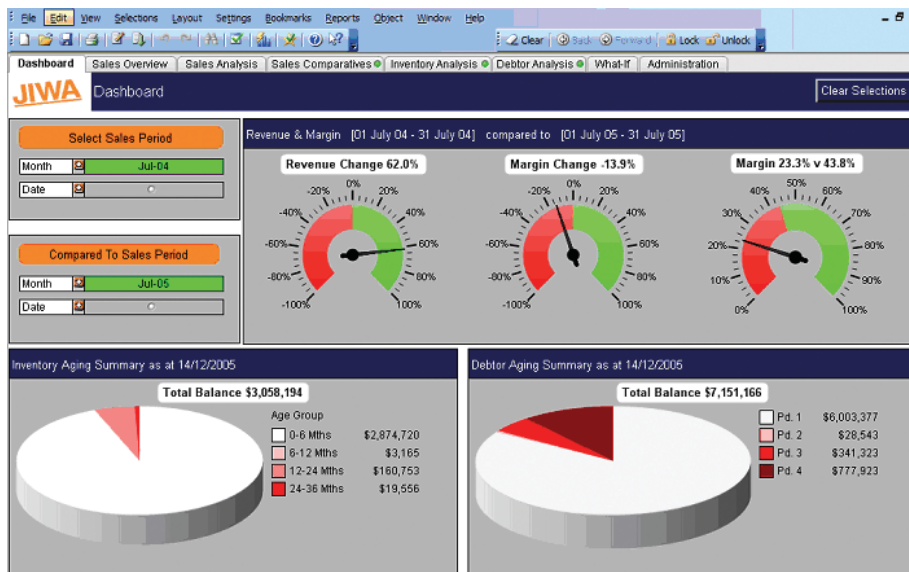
File Edit View Selections Layout Settings Bookmarks Reports Object Window Help

Clear Back Forward Lock Unlock

Dashboard | Sales Overview | Sales Analysis | Sales Comparatives | Inventory Analysis | Debtor Analysis | What-If | Administration

JIWA Dashboard

Clear Selections

Select Sales Period

Month Jul-04

Date

Compared To Sales Period

Month Jul-05

Date

Revenue & Margin [01 July 04 - 31 July 04] compared to [01 July 05 - 31 July 05]

Revenue Change 62.0%

-20% 0% 20% -40% 40% -60% 60% -80% 80% -100% 100%

Margin Change -13.9%

-20% 0% 20% -40% 40% -60% 60% -80% 80% -100% 100%

Margin 23.3% v 43.8%

40% 50% 60% 30% 70% 20% 80% 10% 90% 0% 100%

Inventory Aging Summary as at 14/12/2005

Total Balance $3,058,194

Age Group

| | |
|---|---|
| 0-6 Mths | $2,874,720 |
| 6-12 Mths | $3,165 |
| 12-24 Mths | $160,753 |
| 24-36 Mths | $19,556 |

Debtor Aging Summary as at 14/12/2005

Total Balance $7,151,166

| | |
|---|---|
| Pd. 1 | $6,003,377 |
| Pd. 2 | $28,543 |
| Pd. 3 | $341,323 |
| Pd. 4 | $777,923 |